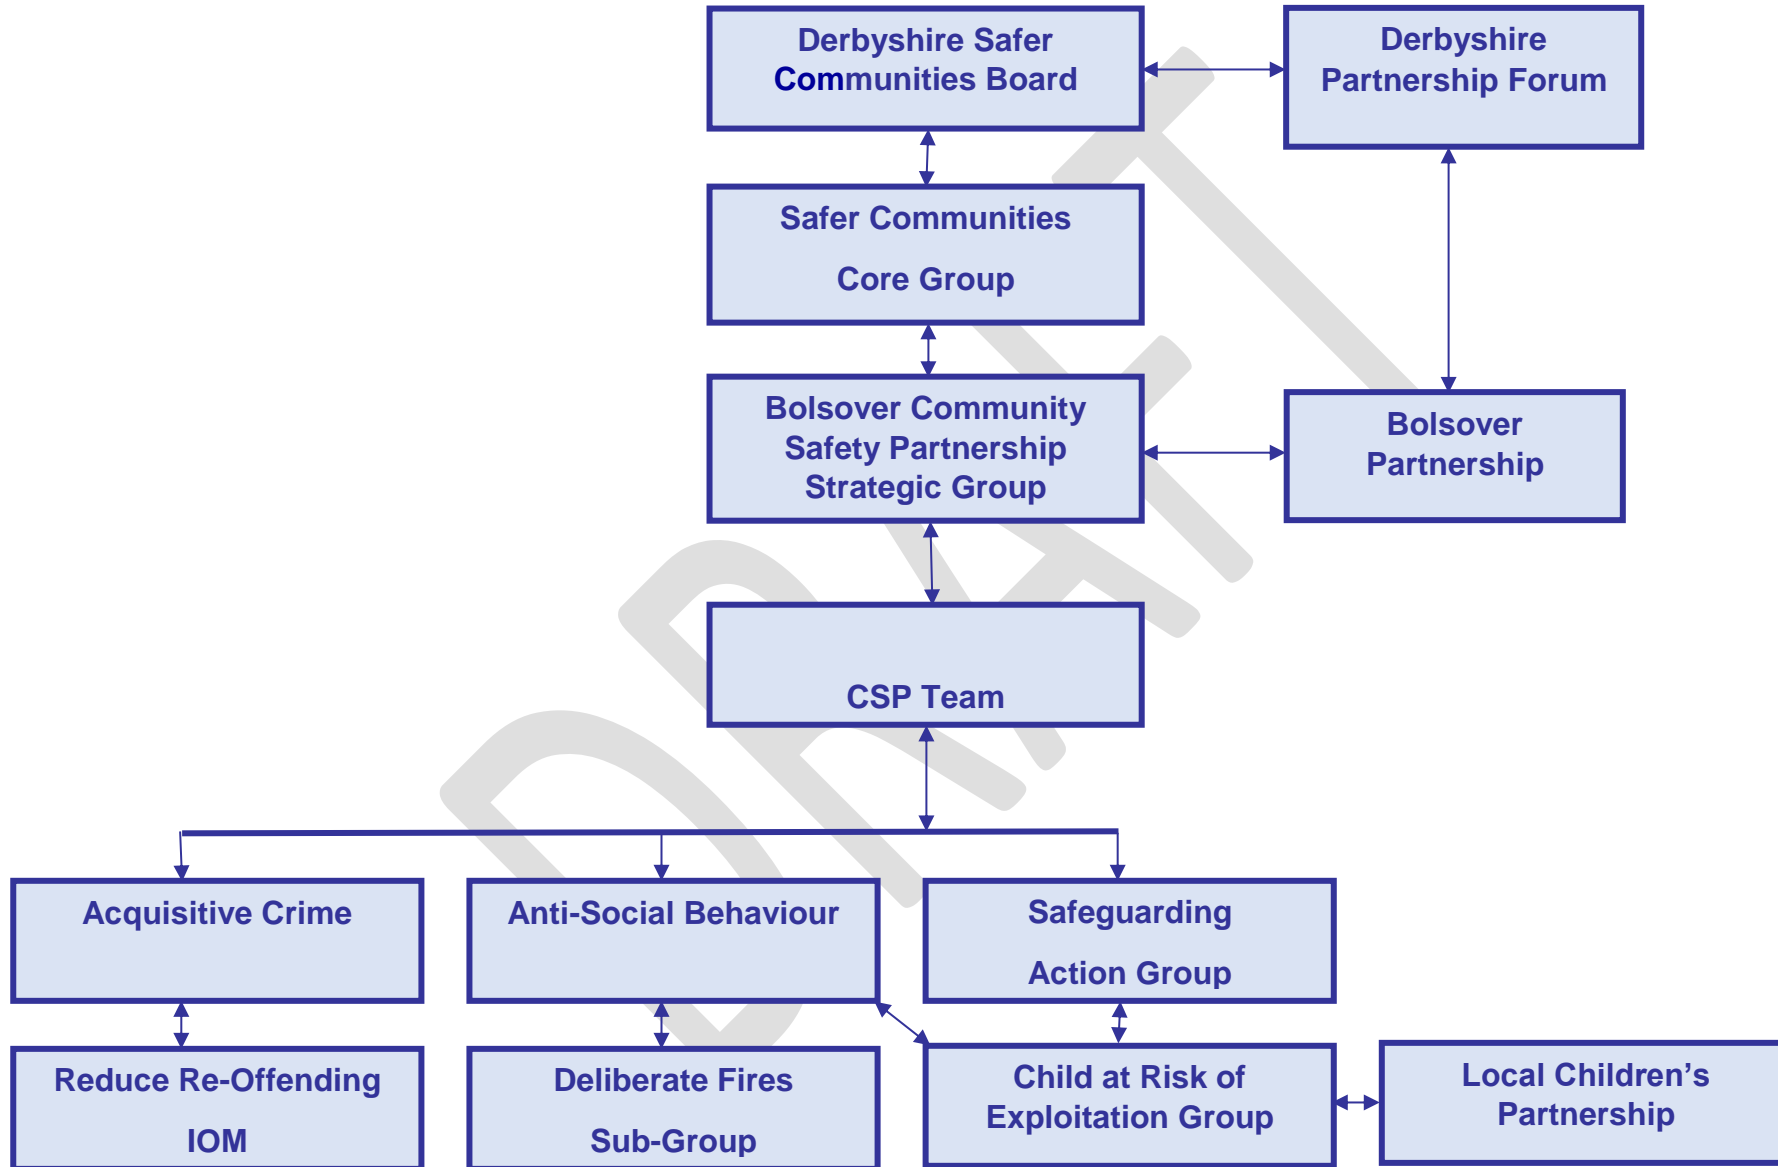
Derbyshire Safer Communities Board

Derbyshire Partnership Forum

Safer Communities

Core Group

Bolsover Community Safety Partnership Strategic Group

Bolsover Partnership

CSP Team

Acquisitive Crime

Anti-Social Behaviour

Safeguarding

Action Group

Reduce Re-Offending

IOM

Deliberate Fires

Sub-Group

Child at Risk of Exploitation Group

Local Children's Partnership

DRAFT